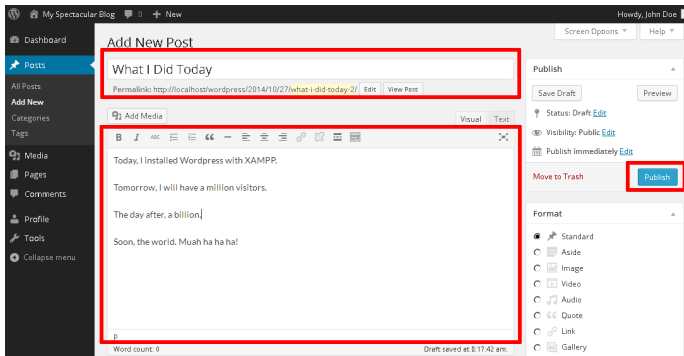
My Spectacular Blog 0 + New
Howdy, John Doe
Dashboard
Posts
All Posts
Add New
Categories
Tags
Media
Pages
Comments
Profile
Tools
Collapse menu
Add New Post
Screen Options ▾
Help ▾
What I Did Today
Permalink: http://localhost/wordpress/2014/10/27/what-i-did-today-2/ Edit View Post
Add Media
Visual Text
Today, I installed Wordpress with XAMPP.

Tomorrow, I will have a million visitors.

The day after, a billion.

Soon, the world. Muah ha ha ha!

p
Word count: 0
Draft saved at 8:17:42 am.
Publish
Save Draft
Preview
Status: Draft Edit
Visibility: Public Edit
Publish immediately Edit
Move to Trash
Publish
Format
Standard
Aside
Image
Video
Audio
Quote
Link
Gallery